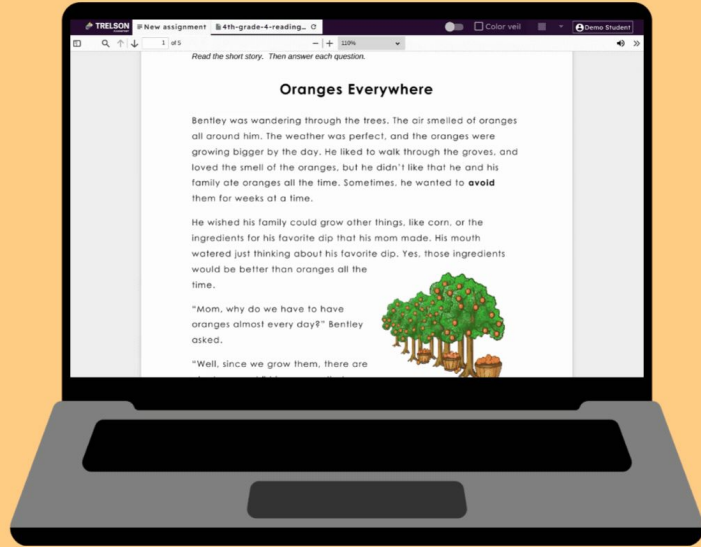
TRELSON New assignment 4th-grade-4-reading... Color veil Demo Student

1 of 5 110%

Read the short story. Then answer each question.

Oranges Everywhere

Bentley was wandering through the trees. The air smelled of oranges all around him. The weather was perfect, and the oranges were growing bigger by the day. He liked to walk through the groves, and loved the smell of the oranges, but he didn't like that he and his family ate oranges all the time. Sometimes, he wanted to **avoid** them for weeks at a time.

He wished his family could grow other things, like corn, or the ingredients for his favorite dip that his mom made. His mouth watered just thinking about his favorite dip. Yes, those ingredients would be better than oranges all the time.

"Mom, why do we have to have oranges almost every day?" Bentley asked.

"Well, since we grow them, there are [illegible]